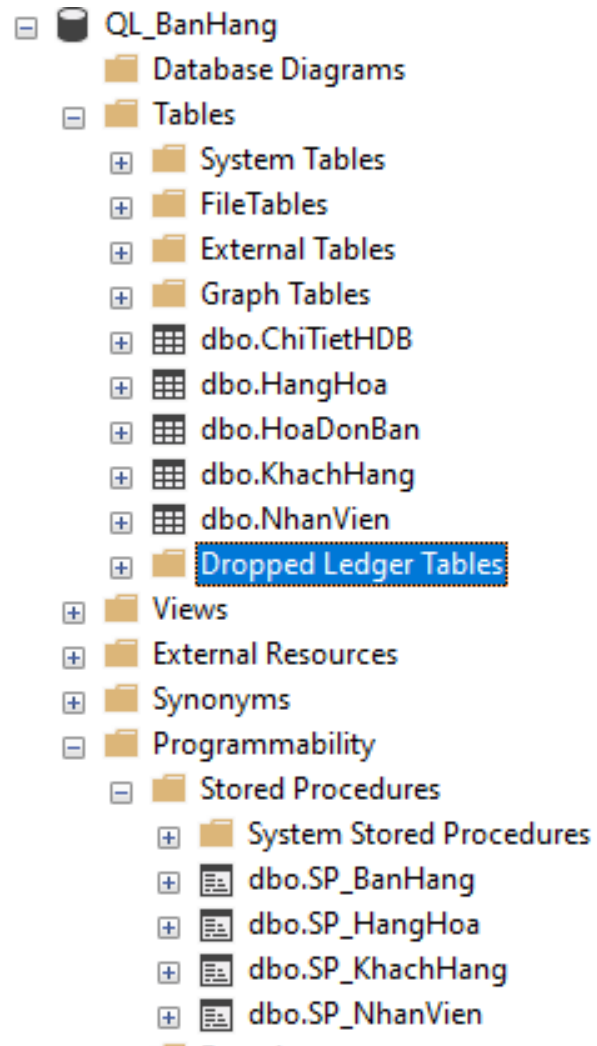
QL_BanHang
Database Diagrams
Tables
System Tables
FileTables
External Tables
Graph Tables
dbo.ChiTietHDB
dbo.HangHoa
dbo.HoaDonBan
dbo.KhachHang
dbo.NhanVien
Dropped Ledger Tables
Views
External Resources
Synonyms
Programmability
Stored Procedures
System Stored Procedures
dbo.SP_BanHang
dbo.SP_HangHoa
dbo.SP_KhachHang
dbo.SP_NhanVien